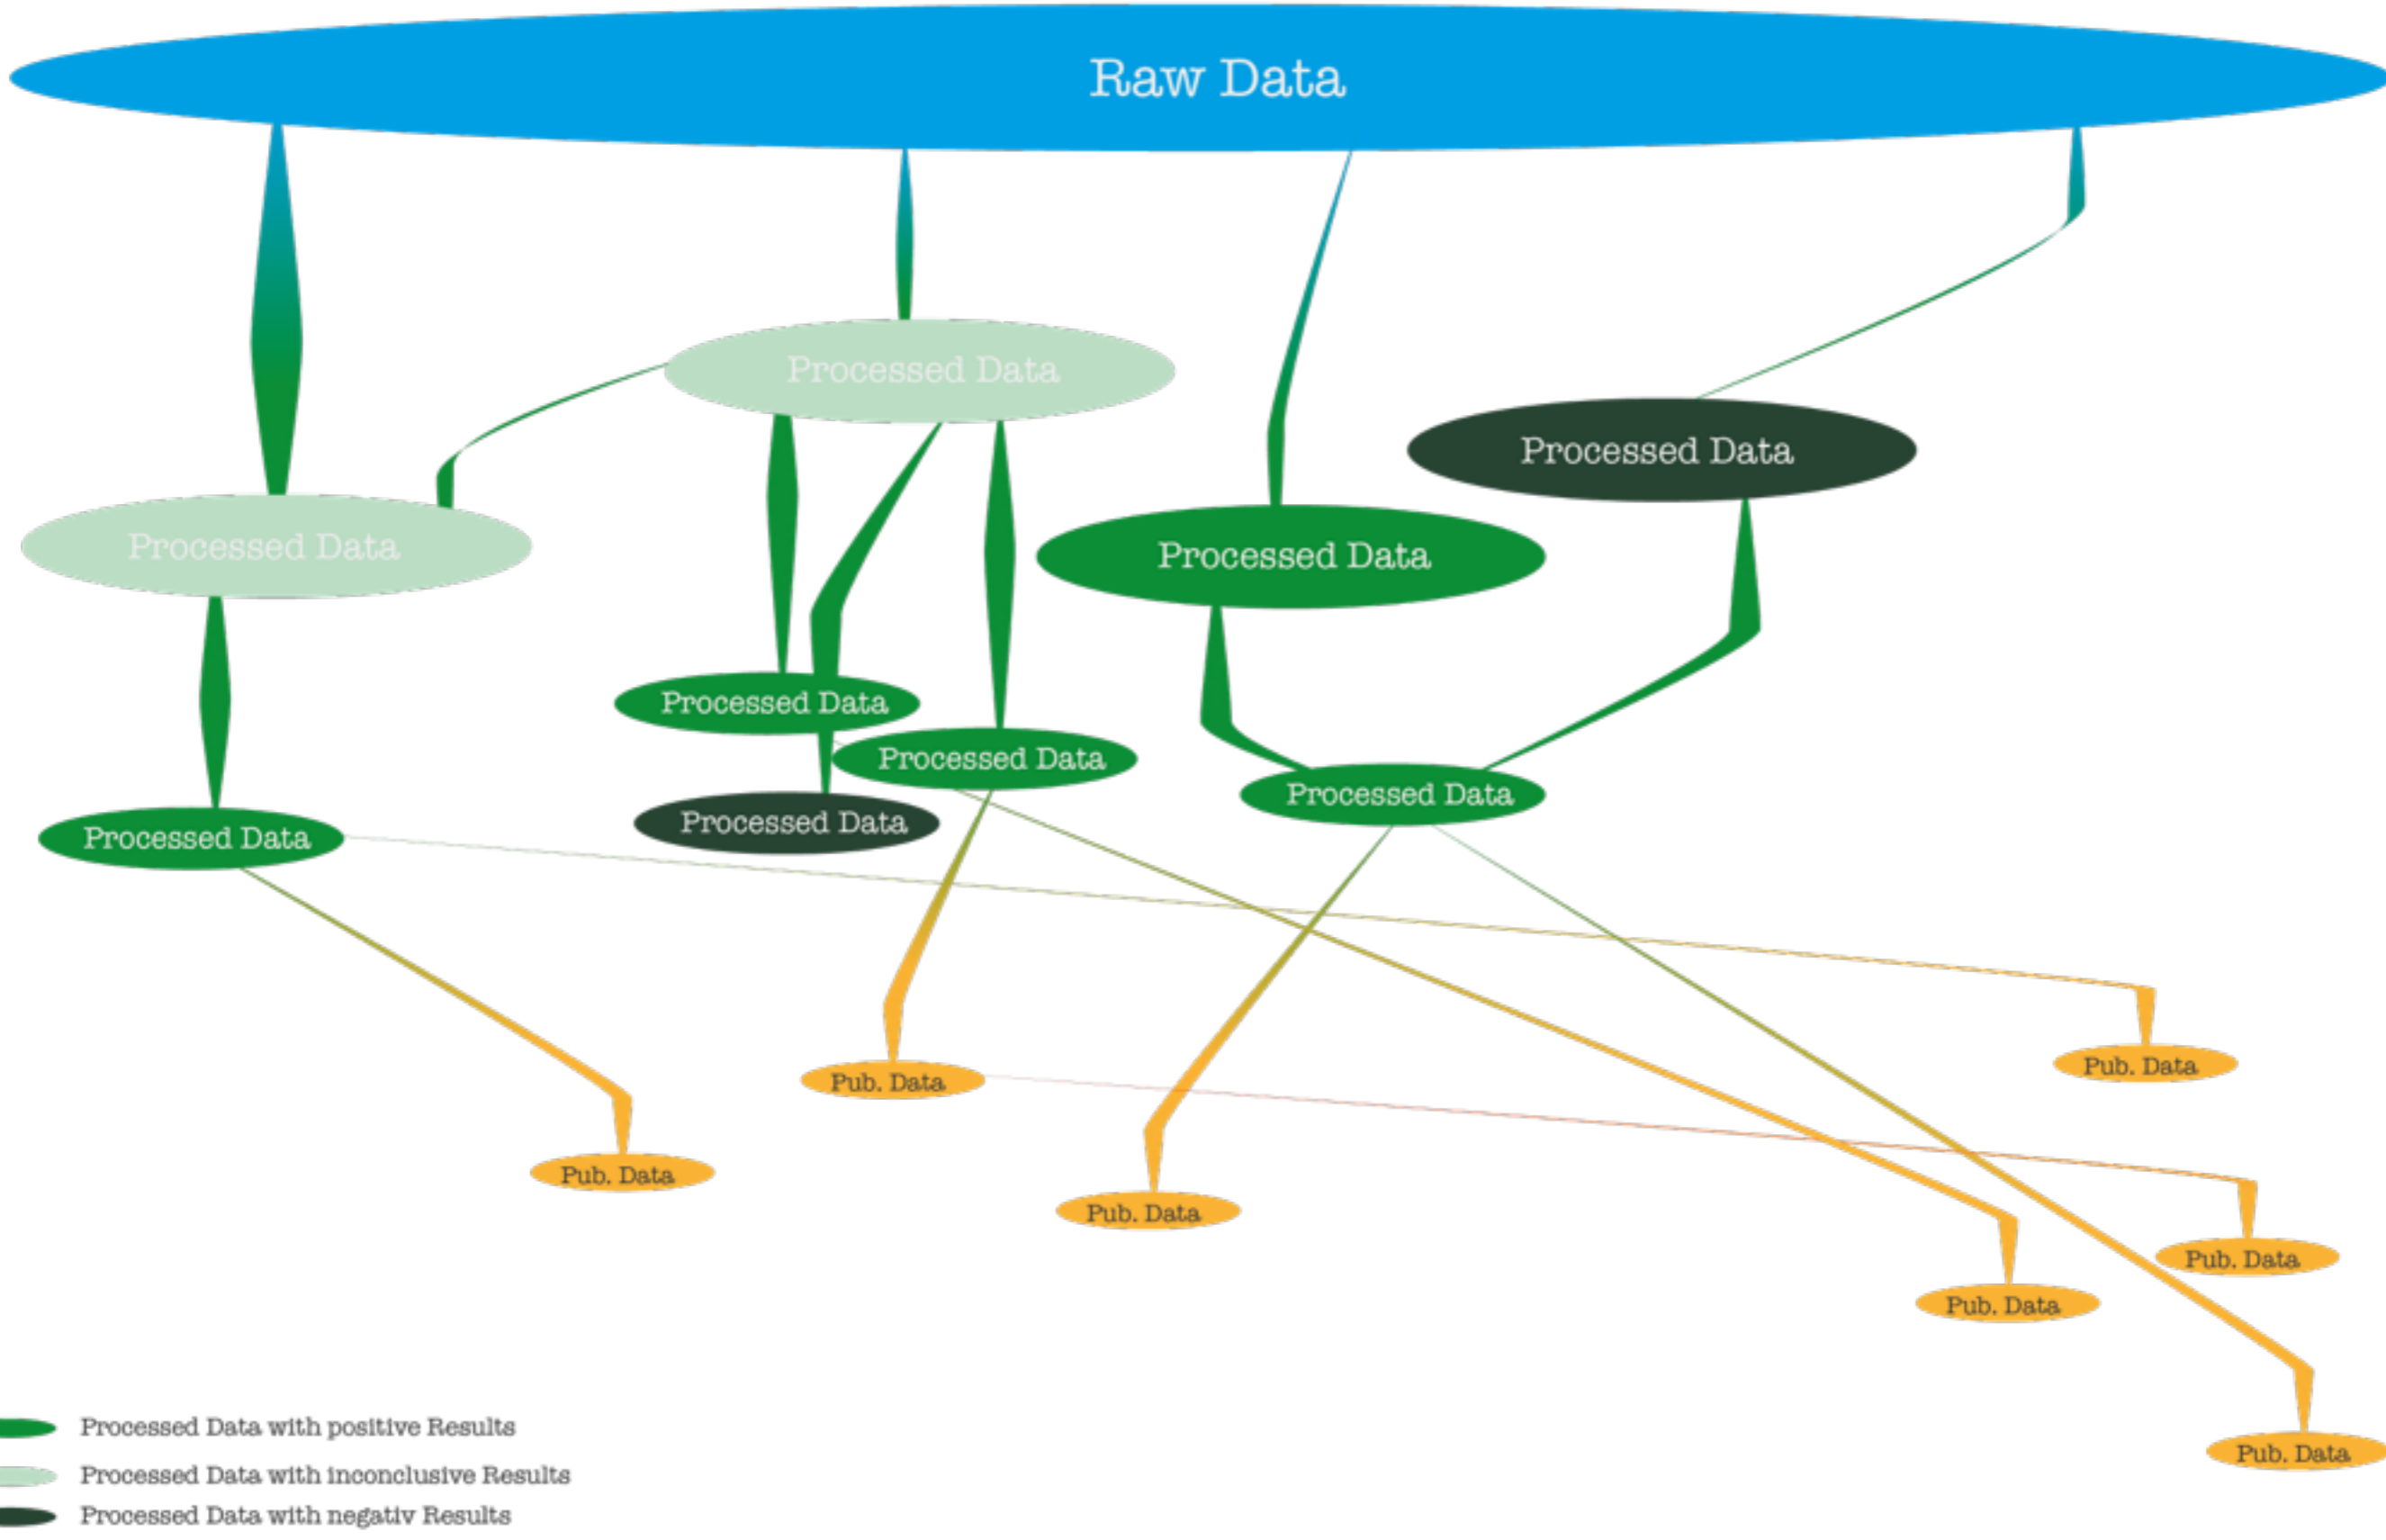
Raw Data

Processed Data

Processed Data

Processed Data

Processed Data

Processed Data

Processed Data

Processed Data

Processed Data

Processed Data

Processed Data

Pub. Data

Pub. Data

Pub. Data

Pub. Data

Pub. Data

Pub. Data

Pub. Data

Processed Data with positive Results

Processed Data with inconclusive Results

Processed Data with negativ Results